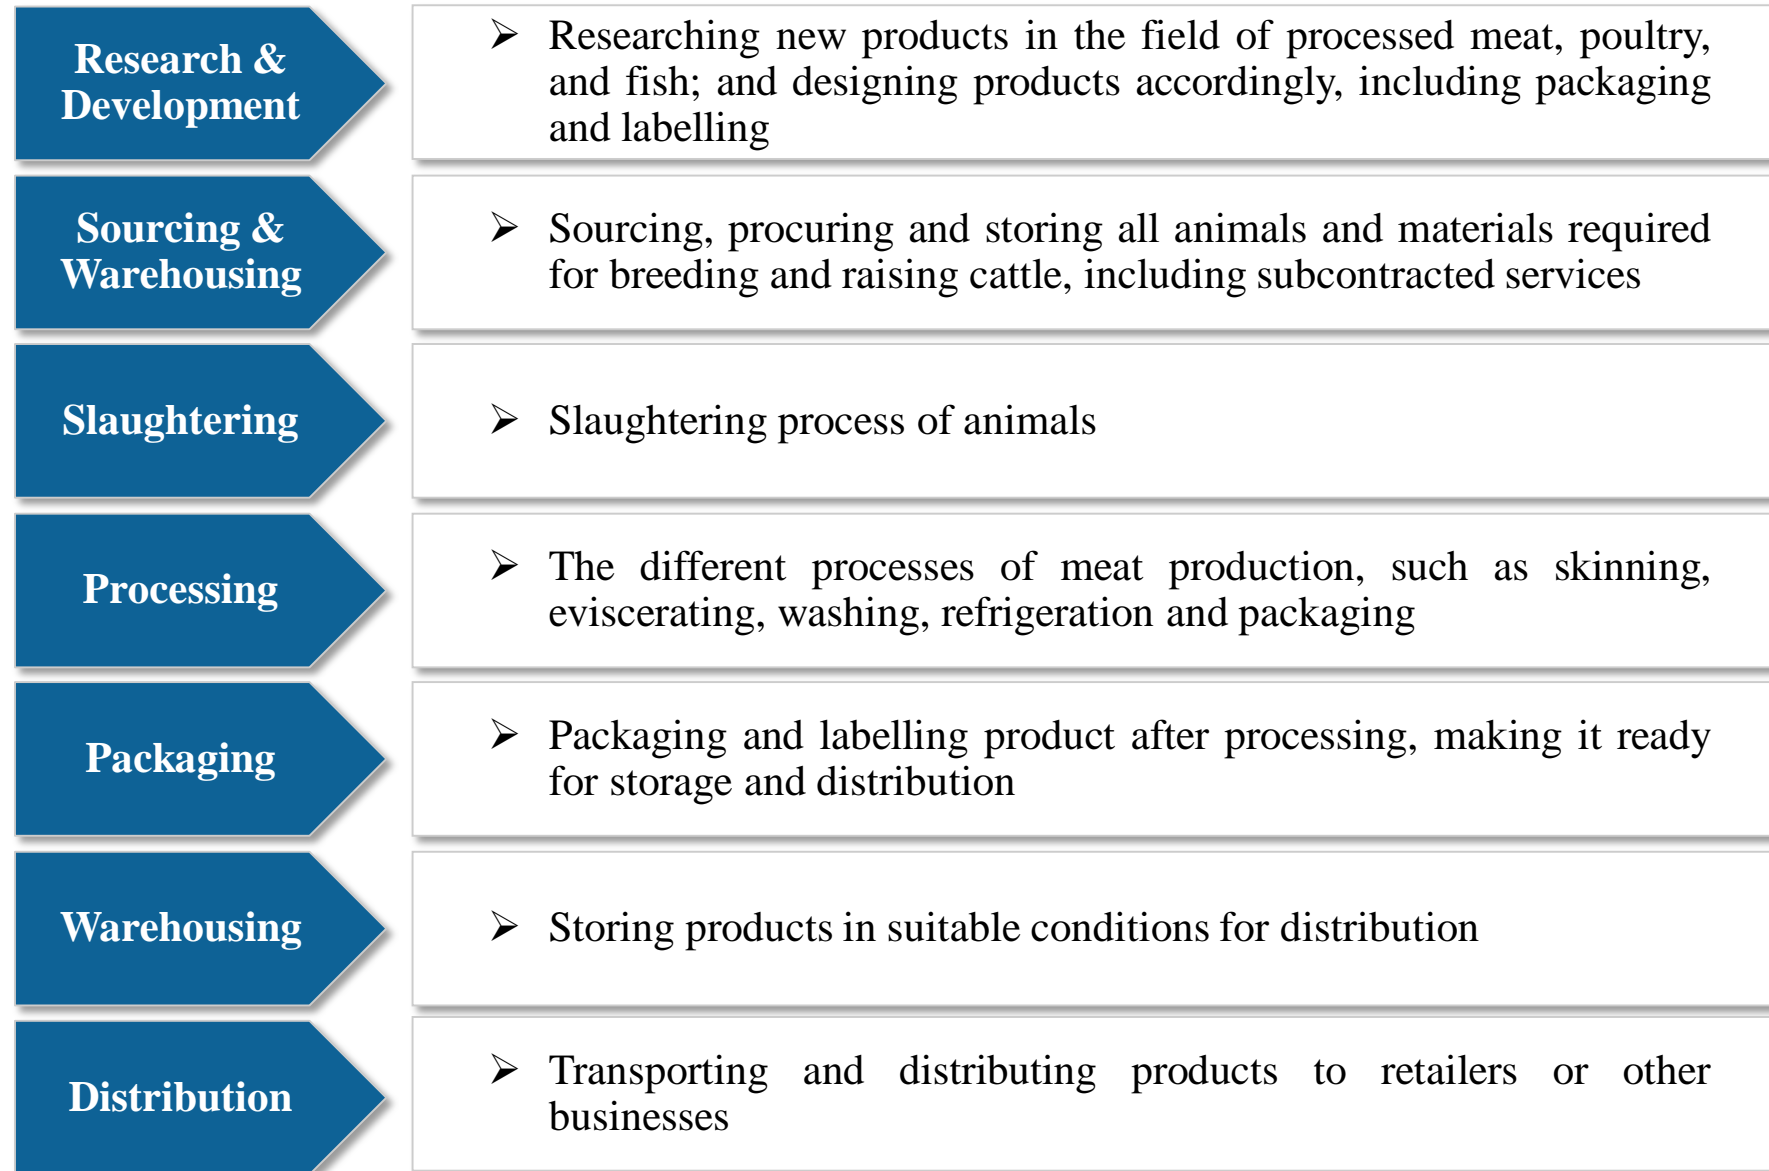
Research & Development

➢ Researching new products in the field of processed meat, poultry, and fish; and designing products accordingly, including packaging and labelling

Sourcing & Warehousing

➢ Sourcing, procuring and storing all animals and materials required for breeding and raising cattle, including subcontracted services

Slaughtering

➢ Slaughtering process of animals

Processing

➢ The different processes of meat production, such as skinning, eviscerating, washing, refrigeration and packaging

Packaging

➢ Packaging and labelling product after processing, making it ready for storage and distribution

Warehousing

➢ Storing products in suitable conditions for distribution

Distribution

➢ Transporting and distributing products to retailers or other businesses